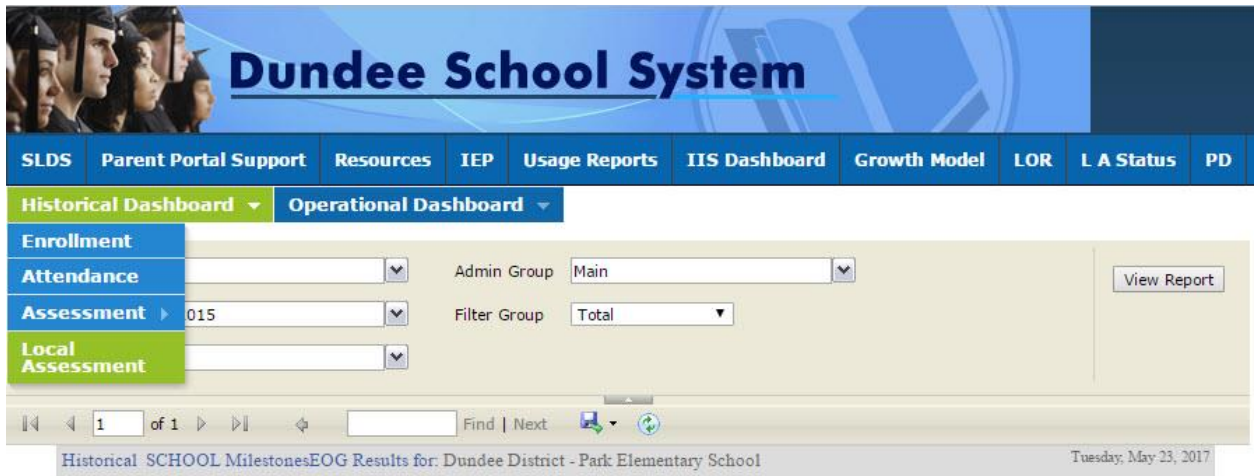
Dundee School System

SLDS | Parent Portal Support | Resources | IEP | Usage Reports | IIS Dashboard | Growth Model | LOR | L A Status | PD

Historical Dashboard | Operational Dashboard

Enrollment
Attendance
Assessment
Local Assessment

Admin Group Main
015
Filter Group Total
View Report

1 of 1 Find | Next

Historical SCHOOL MilestonesEOG Results for: Dundee District - Park Elementary School

Tuesday, May 23, 2017